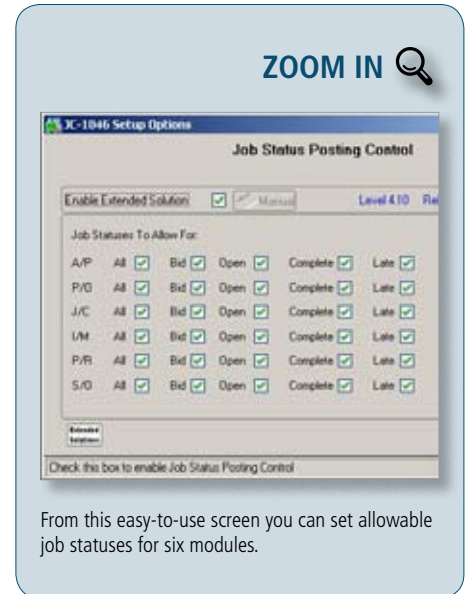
ZOOM IN

JC-1046 Setup Options

Job Status Posting Control

Enable Extended Solution Manual Level 4.10 Re

Job Statuses To Allow For:

| | | | | | |
|---|---|---|---|---|---|
| A/P | All | Bid | Open | Complete | Late |
| P/O | All | Bid | Open | Complete | Late |
| J/C | All | Bid | Open | Complete | Late |
| I/M | All | Bid | Open | Complete | Late |
| P/R | All | Bid | Open | Complete | Late |
| S/O | All | Bid | Open | Complete | Late |

Extended Solutions

Check this box to enable Job Status Posting Control

From this easy-to-use screen you can set allowable job statuses for six modules.